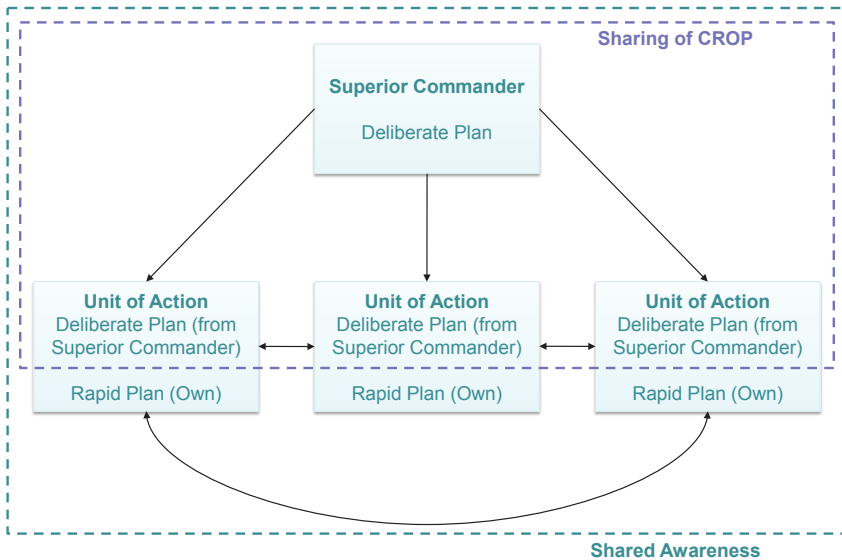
Sharing of CROP

Superior Commander
Deliberate Plan

Unit of Action
Deliberate Plan (from Superior Commander)
Rapid Plan (Own)

Unit of Action
Deliberate Plan (from Superior Commander)
Rapid Plan (Own)

Unit of Action
Deliberate Plan (from Superior Commander)
Rapid Plan (Own)

Shared Awareness